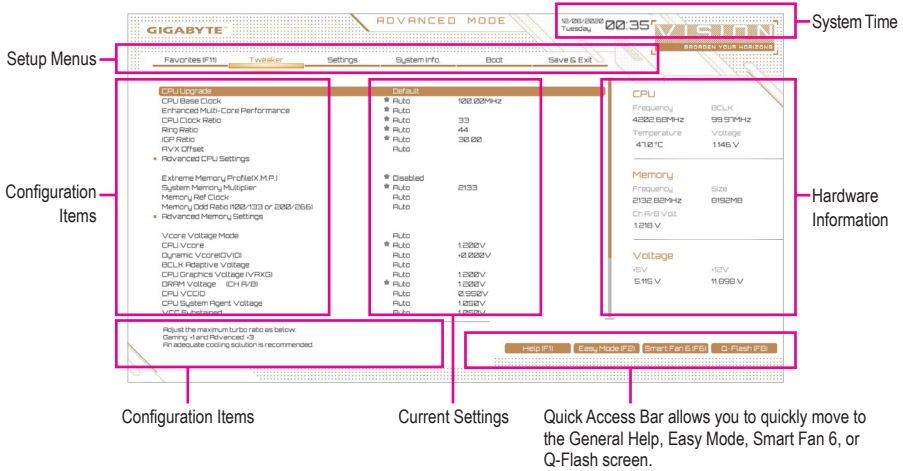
GIGABYTE

ADVANCED MODE

12/08/2020 Tuesday 00:35

VISION

BROADEN YOUR HORIZONS

System Time

Setup Menus

Favorites (F11) Tweaker Settings System Info. Boot Save & Exit

| | |
|---|---|
| CPU Upgrade | Default |
| CPU Base Clock | Auto 100.00MHz |
| Enhanced Multi-Core Performance | Auto |
| CPU Clock Ratio | Auto 33 |
| Ring Ratio | Auto 44 |
| IGP Ratio | Auto 30.00 |
| AVX Offset | Auto |
| Advanced CPU Settings | |
| Extreme Memory Profile(X.M.P.) | Disabled |
| System Memory Multiplier | Auto 2133 |
| Memory Ref Clock | Auto |
| Memory Odd Ratio (100/133 or 200/266) | Auto |
| Advanced Memory Settings | |
| Vcore Voltage Mode | Auto |
| CPU Vcore | Auto 1.200V |
| Dynamic Vcore(DVID) | Auto +0.000V |
| BCLK Adaptive Voltage | Auto |
| CPU Graphics Voltage (VAXG) | Auto 1.200V |
| DRAM Voltage (CH A/B) | Auto 1.200V |
| CPU VCCIO | Auto 0.950V |
| CPU System Agent Voltage | Auto 1.050V |
| VCC Substained | Auto 1.050V |

CPU
Frequency 4202.68MHz
BCLK 99.97MHz
Temperature 47.0 °C
Voltage 1.146 V

Memory
Frequency 2132.82MHz
Size 8192MB
Ch A/B Volt 1.218 V

Voltage
+5V 5.115 V
+12V 11.898 V

Configuration Items

Hardware Information

Adjust the maximum turbo ratio as below:
Gaming: +1 and Advanced: +3
An adequate cooling solution is recommended.

Help (F1) Easy Mode (F2) Smart Fan 6 (F6) Q-Flash (F8)

Configuration Items

Current Settings

Quick Access Bar allows you to quickly move to the General Help, Easy Mode, Smart Fan 6, or Q-Flash screen.